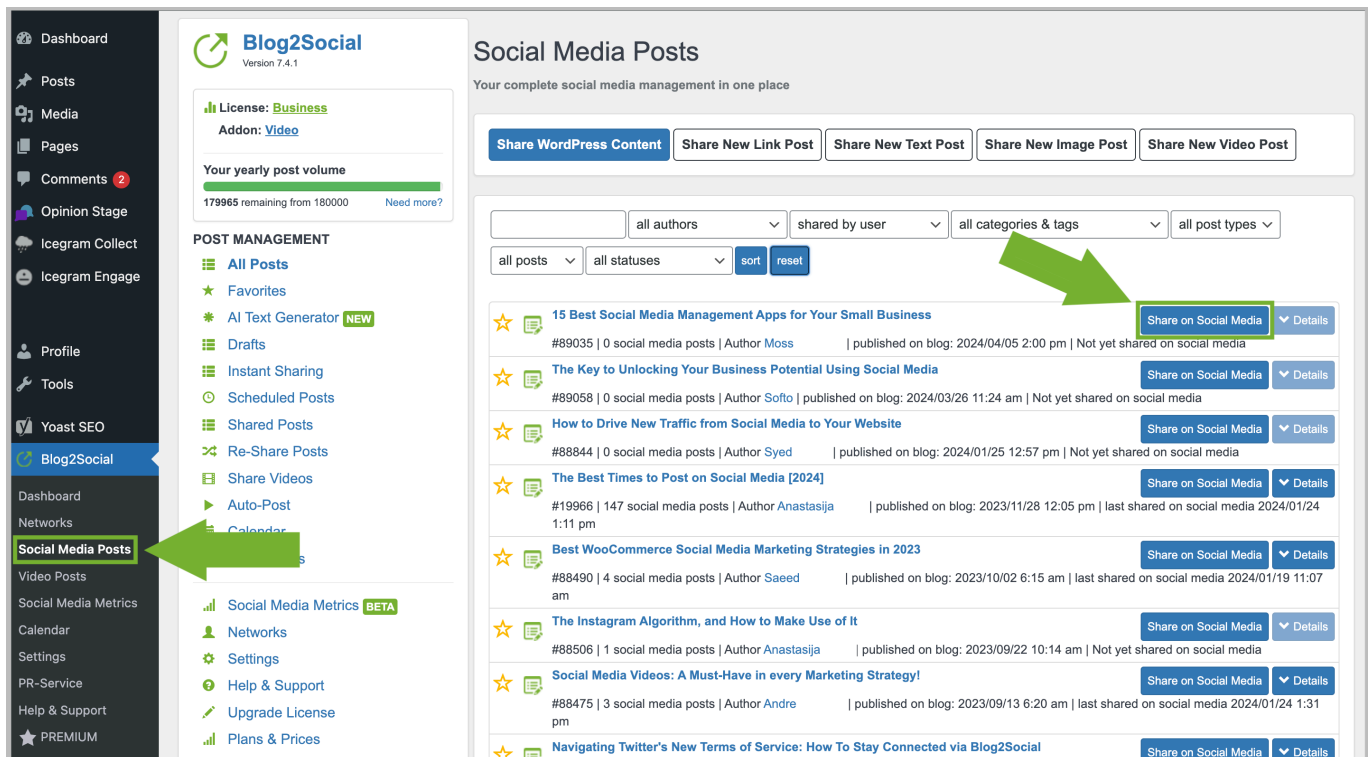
Dashboard
Posts
Media
Pages
Comments 2
Opinion Stage
Icegram Collect
Icegram Engage
Profile
Tools
Yoast SEO
Blog2Social
Dashboard
Networks
Social Media Posts
Video Posts
Social Media Metrics
Calendar
Settings
PR-Service
Help & Support
PREMIUM

Blog2Social
Version 7.4.1

License: Business
Addon: Video

Your yearly post volume
179965 remaining from 180000 Need more?

POST MANAGEMENT
All Posts
Favorites
AI Text Generator NEW
Drafts
Instant Sharing
Scheduled Posts
Shared Posts
Re-Share Posts
Share Videos
Auto-Post
Calendar
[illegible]s

Social Media Metrics BETA
Networks
Settings
Help & Support
Upgrade License
Plans & Prices

Social Media Posts
Your complete social media management in one place

Share WordPress Content | Share New Link Post | Share New Text Post | Share New Image Post | Share New Video Post

all authors | shared by user | all categories & tags | all post types
all posts | all statuses | sort | reset

15 Best Social Media Management Apps for Your Small Business
#89035 | 0 social media posts | Author Moss | published on blog: 2024/04/05 2:00 pm | Not yet shared on social media
Share on Social Media | Details

The Key to Unlocking Your Business Potential Using Social Media
#89058 | 0 social media posts | Author Softo | published on blog: 2024/03/26 11:24 am | Not yet shared on social media
Share on Social Media | Details

How to Drive New Traffic from Social Media to Your Website
#88844 | 0 social media posts | Author Syed | published on blog: 2024/01/25 12:57 pm | Not yet shared on social media
Share on Social Media | Details

The Best Times to Post on Social Media [2024]
#19966 | 147 social media posts | Author Anastasija | published on blog: 2023/11/28 12:05 pm | last shared on social media 2024/01/24 1:11 pm
Share on Social Media | Details

Best WooCommerce Social Media Marketing Strategies in 2023
#88490 | 4 social media posts | Author Saeed | published on blog: 2023/10/02 6:15 am | last shared on social media 2024/01/19 11:07 am
Share on Social Media | Details

The Instagram Algorithm, and How to Make Use of It
#88506 | 1 social media posts | Author Anastasija | published on blog: 2023/09/22 10:14 am | Not yet shared on social media
Share on Social Media | Details

Social Media Videos: A Must-Have in every Marketing Strategy!
#88475 | 3 social media posts | Author Andre | published on blog: 2023/09/13 6:20 am | last shared on social media 2024/01/24 1:31 pm
Share on Social Media | Details

Navigating Twitter's New Terms of Service: How To Stay Connected via Blog2Social
Share on Social Media | Details